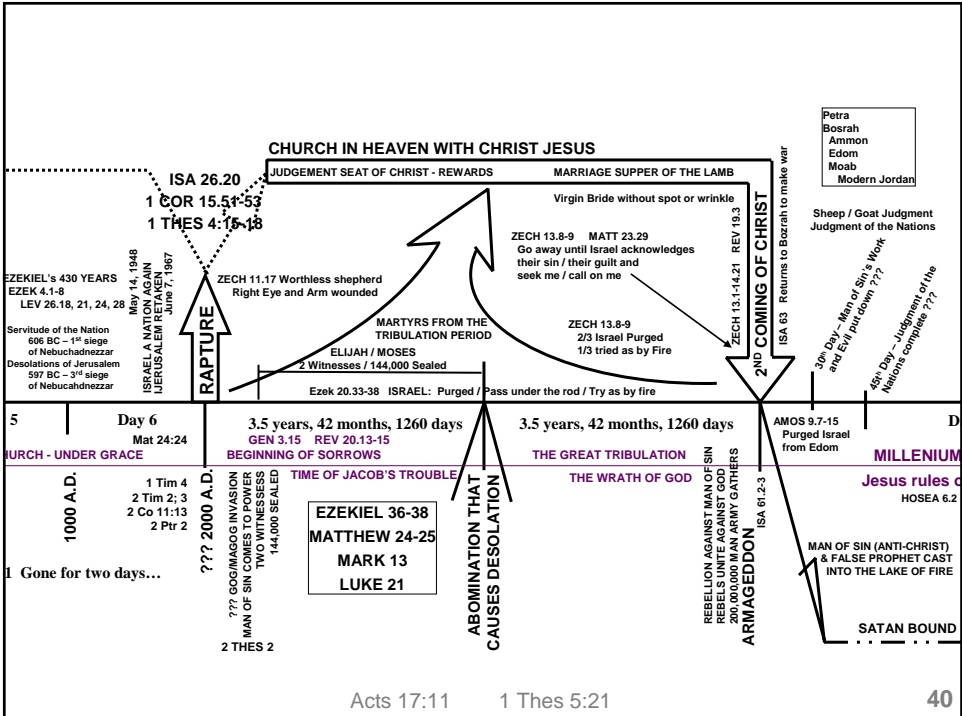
CHURCH IN HEAVEN WITH CHRIST JESUS

JUDGEMENT SEAT OF CHRIST - REWARDS

MARRIAGE SUPPER OF THE LAMB

Virgin Bride without spot or wrinkle

Petra
Bosrah
Ammon
Edom
Moab
Modern Jordan

ISA 26.20
1 COR 15.51-53
1 THES 4:15-18

ZECH 13.8-9 MATT 23.29
Go away until Israel acknowledges their sin / their guilt and seek me / call on me

REV 19.3

Returns to Bozrah to make war

Sheep / Goat Judgment
Judgment of the Nations

EZEKIEL's 430 YEARS
EZEK 4.1-8
LEV 26.18, 21, 24, 28

May 14, 1948
ISRAEL A NATION AGAIN
JERUSALEM RETAKEN
June 7, 1967

ZECH 11.17 Worthless shepherd
Right Eye and Arm wounded

Servitude of the Nation
606 BC – 1$^{st}$ siege of Nebuchadnezzar
Desolations of Jerusalem
597 BC – 3$^{rd}$ siege of Nebucahdnezzar

RAPTURE

MARTYRS FROM THE TRIBULATION PERIOD

ELIJAH / MOSES
2 Witnesses / 144,000 Sealed

ZECH 13.8-9
2/3 Israel Purged
1/3 tried as by Fire

ZECH 13.1-14.21

2$^{ND}$ COMING OF CHRIST

ISA 63

30$^{th}$ Day – Man of Sin's Work and Evil put down ???

45$^{th}$ Day – Judgment of the Nations complete ???

Ezek 20.33-38 ISRAEL: Purged / Pass under the rod / Try as by fire

5

Day 6
Mat 24:24

3.5 years, 42 months, 1260 days

3.5 years, 42 months, 1260 days

AMOS 9.7-15
Purged Israel from Edom

D

GEN 3.15 REV 20.13-15

URCH - UNDER GRACE

BEGINNING OF SORROWS

THE GREAT TRIBULATION

MILLENIUM

TIME OF JACOB'S TROUBLE

THE WRATH OF GOD

Jesus rules o
HOSEA 6.2

1000 A.D.

1 Tim 4
2 Tim 2; 3
2 Co 11:13
2 Ptr 2

??? 2000 A.D.

??? GOG/MAGOG INVASION
MAN OF SIN COMES TO POWER
TWO WITNESSESS
144,000 SEALED

EZEKIEL 36-38
MATTHEW 24-25
MARK 13
LUKE 21

ABOMINATION THAT CAUSES DESOLATION

REBELLION AGAINST MAN OF SIN
REBELS UNITE AGAINST GOD
200,000,000 MAN ARMY GATHERS

ARMAGEDDON

ISA 61.2-3

MAN OF SIN (ANTI-CHRIST) & FALSE PROPHET CAST INTO THE LAKE OF FIRE

1 Gone for two days…

2 THES 2

SATAN BOUND

Acts 17:11 1 Thes 5:21

40